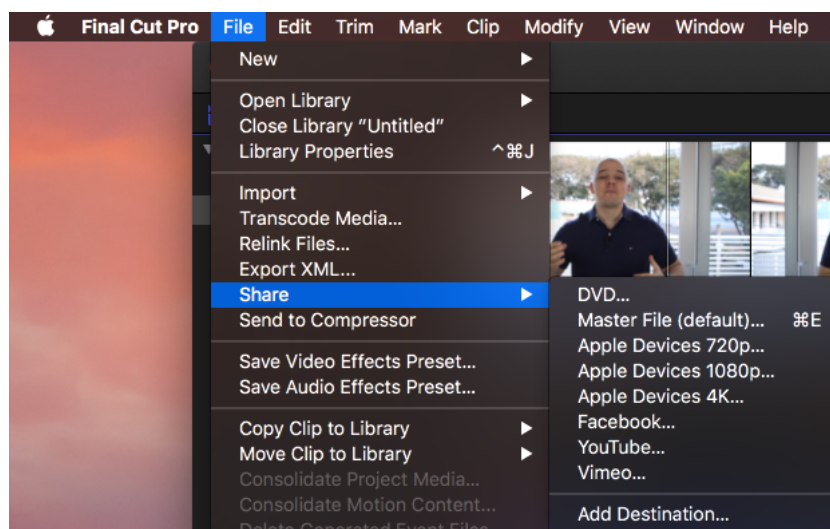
Final Cut Pro File Edit Trim Mark Clip Modify View Window Help

New

Open Library
Close Library "Untitled"
Library Properties ^⌘J

Import
Transcode Media...
Relink Files...
Export XML...
Share
Send to Compressor

Save Video Effects Preset...
Save Audio Effects Preset...

Copy Clip to Library
Move Clip to Library
Consolidate Project Media...
Consolidate Motion Content...
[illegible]

DVD...
Master File (default)... ⌘E
Apple Devices 720p...
Apple Devices 1080p...
Apple Devices 4K...
Facebook...
YouTube...
Vimeo...

Add Destination...